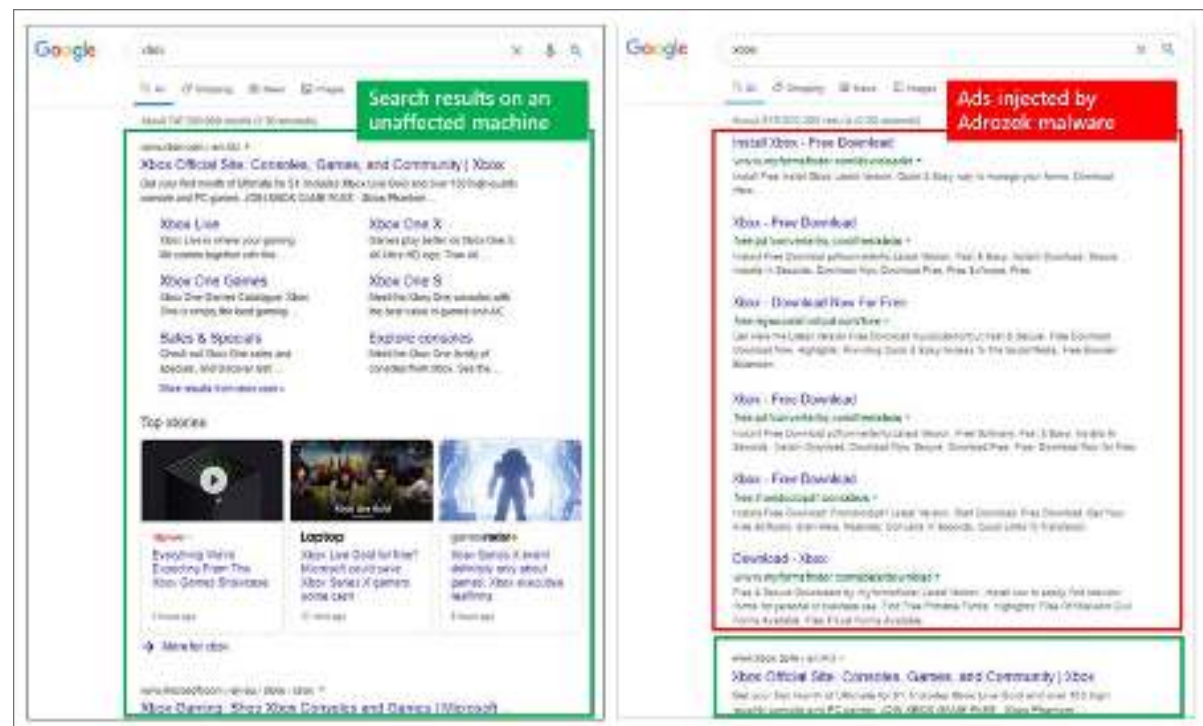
Google

xbox

All Shopping News Images

Search results on an unaffected machine

Xbox Official Site: Consoles, Games, and Community | Xbox

Xbox Live

Xbox One X

Xbox One Games

Xbox One S

Sales & Specials

Explore consoles

Top stories

Laptop

More for xbox

Xbox Gaming: Xbox Xbox Consoles and Games | Microsoft

Google

xbox

Ads injected by Adrozek malware

Install Xbox - Free Download

Xbox - Free Download

Xbox - Download Now For Free

Xbox - Free Download

Xbox - Free Download

Download - Xbox

Xbox Official Site: Consoles, Games, and Community | Xbox